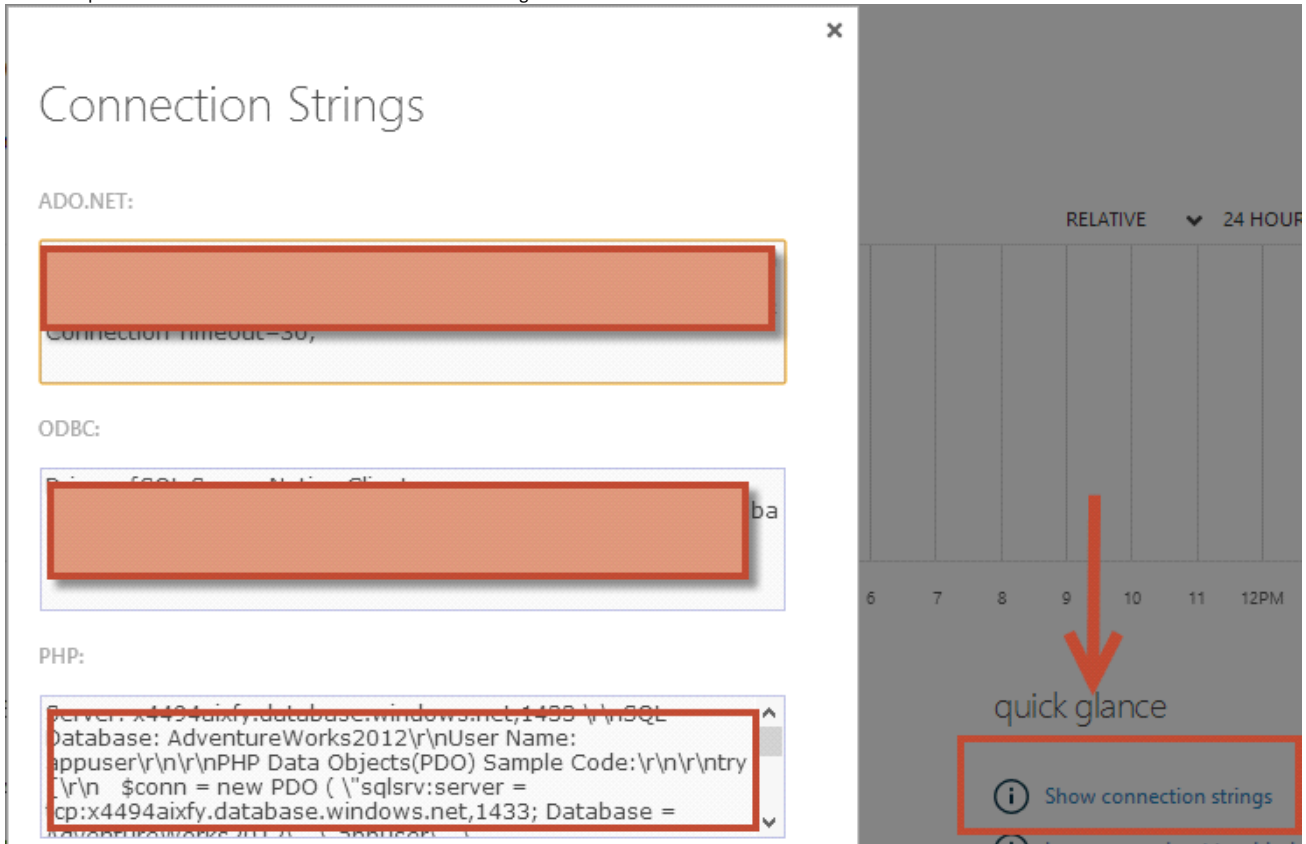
×

Connection Strings

ADO.NET:

Connection Timeout=30;

ODBC:

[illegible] ba

PHP:

Server: x4494aixfy.database.windows.net,1433 \r\nSQL Database: AdventureWorks2012\r\nUser Name: appuser\r\n\r\nPHP Data Objects(PDO) Sample Code:\r\n\r\ntry {\r\n $conn = new PDO ( \"sqlsrv:server = tcp:x4494aixfy.database.windows.net,1433; Database = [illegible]

RELATIVE 24 HOUR

6 7 8 9 10 11 12PM

quick glance

Show connection strings